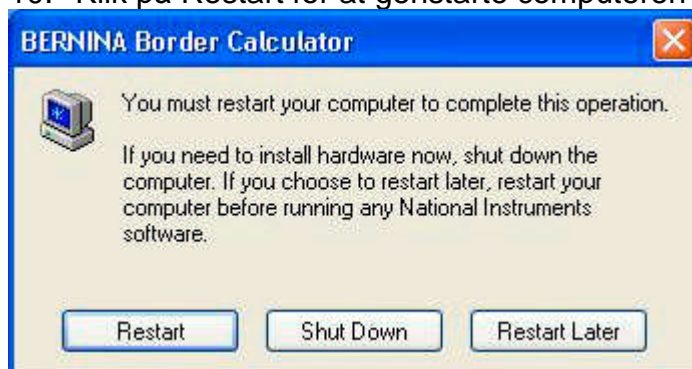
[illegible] Klik på Restart for at genstarte computeren

BERNINA Border Calculator

You must restart your computer to complete this operation.

If you need to install hardware now, shut down the computer. If you choose to restart later, restart your computer before running any National Instruments software.

Restart

Shut Down

Restart Later